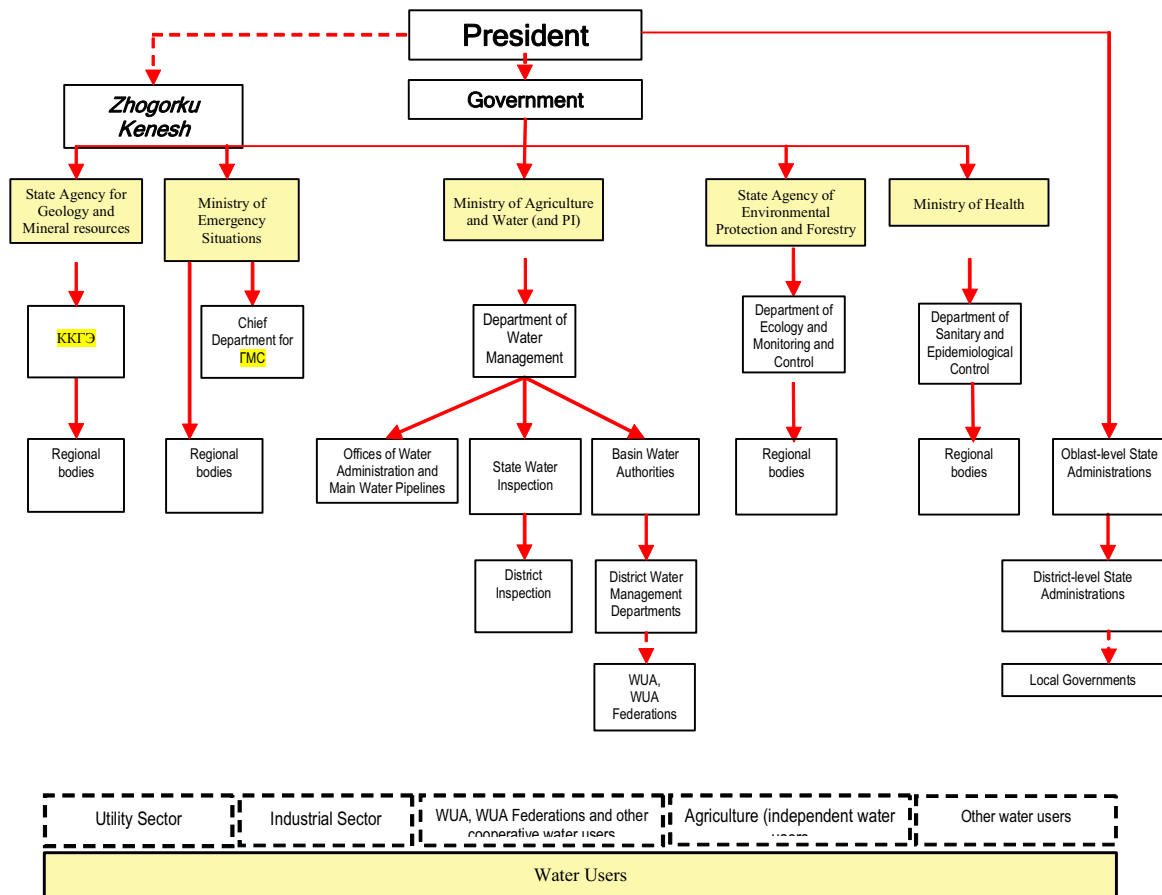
President

Zhogorku Kenesh

Government

State Agency for Geology and Mineral resources

Ministry of Emergency Situations

Ministry of Agriculture and Water (and PI)

State Agency of Environmental Protection and Forestry

Ministry of Health

ККГЭ

Chief Department for ГМС

Department of Water Management

Department of Ecology and Monitoring and Control

Department of Sanitary and Epidemiological Control

Regional bodies

Regional bodies

Offices of Water Administration and Main Water Pipelines

State Water Inspection

Basin Water Authorities

Regional bodies

Regional bodies

Oblast-level State Administrations

District Inspection

District Water Management Departments

District-level State Administrations

WUA, WUA Federations

Local Governments

Utility Sector

Industrial Sector

WUA, WUA Federations and other cooperative water users

Agriculture (independent water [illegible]

Other water users

Water Users